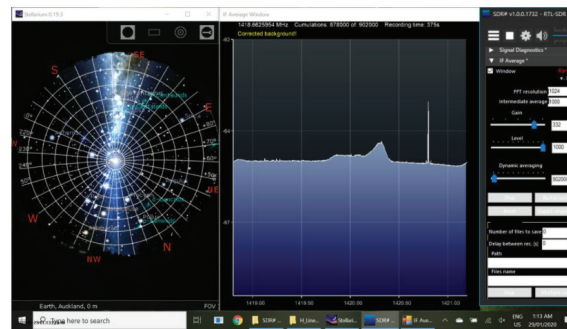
Stellarium 0.19.3

S
SE
E
W
SW
NE
N
NW

Earth, Auckland, 0 m
FOV

IF Average Window

1418.6825954 MHz Cumulations: 678000 of 902500 Recording time: 375s

Corrected background!

-65
-64
-67

1419.00
1419.50
1420.00
1420.50
1421.00

SDR# v1.0.0.1732 - RTL-SDR

Signal Diagnostics *
IF Average *

Window

FFT resolution 1024
Intermediate average 1000
Gain
332
Level
1000
Dynamic averaging
90200

Number of files to save 0
Delay between rec. [s] 0
Path
Files name

Type here to search

ENG US 1:13 AM 25/01/2020